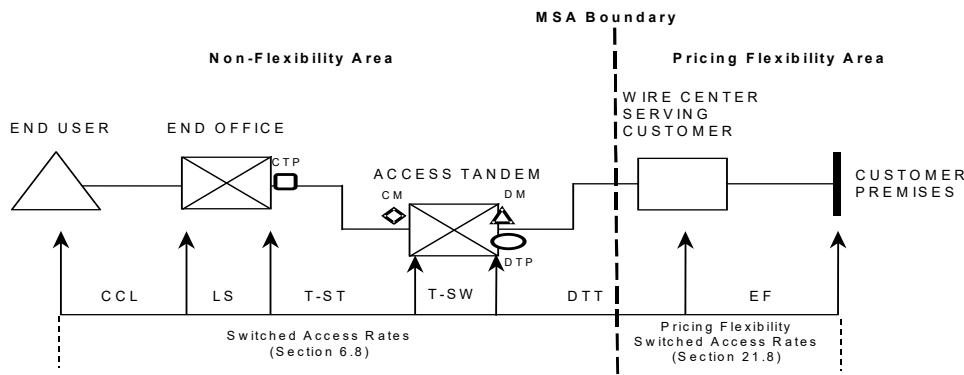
MSA Boundary

Non-Flexibility Area

Pricing Flexibility Area

END USER

END OFFICE

CTP

ACCESS TANDEM

CM

DM

DTP

WIRE CENTER SERVING CUSTOMER

CUSTOMER PREMISES

CCL

LS

T-ST

T-SW

DTT

EF

Switched Access Rates (Section 6.8)

Pricing Flexibility Switched Access Rates (Section 21.8)